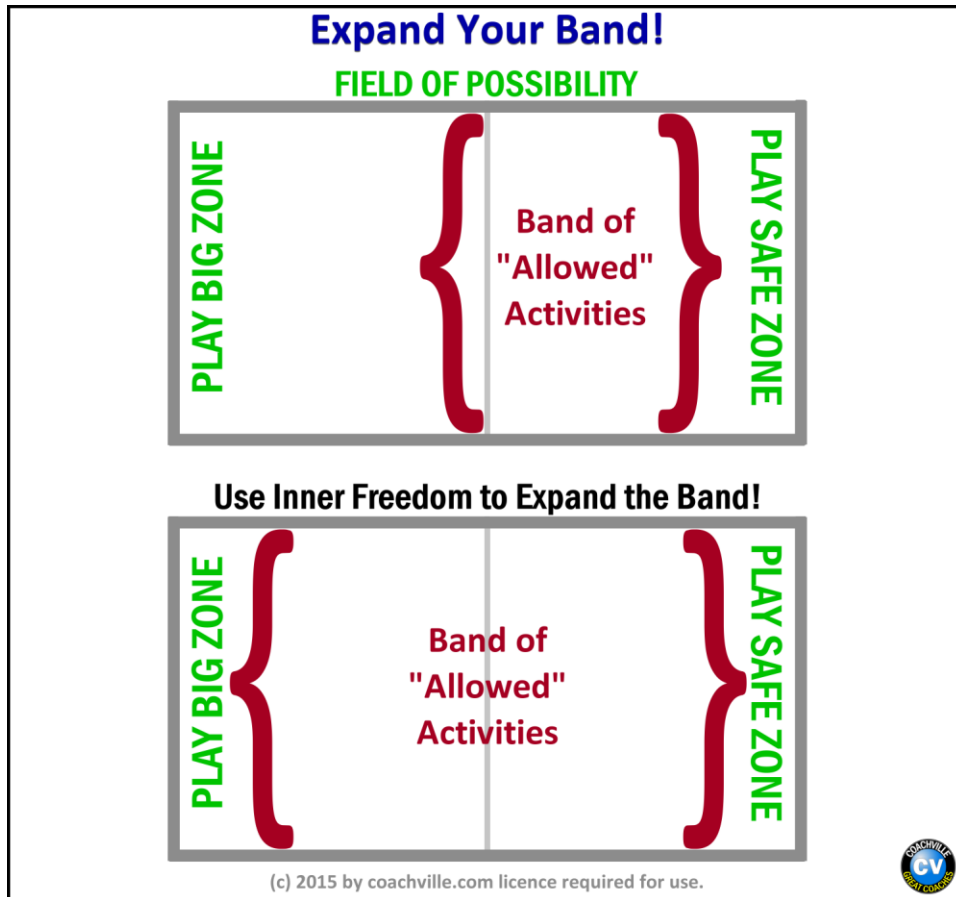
Expand Your Band!

FIELD OF POSSIBILITY

PLAY BIG ZONE

Band of "Allowed" Activities

PLAY SAFE ZONE

Use Inner Freedom to Expand the Band!

PLAY BIG ZONE

Band of "Allowed" Activities

PLAY SAFE ZONE

(c) 2015 by coachville.com licence required for use.

COACHVILLE CV GREAT COACHES